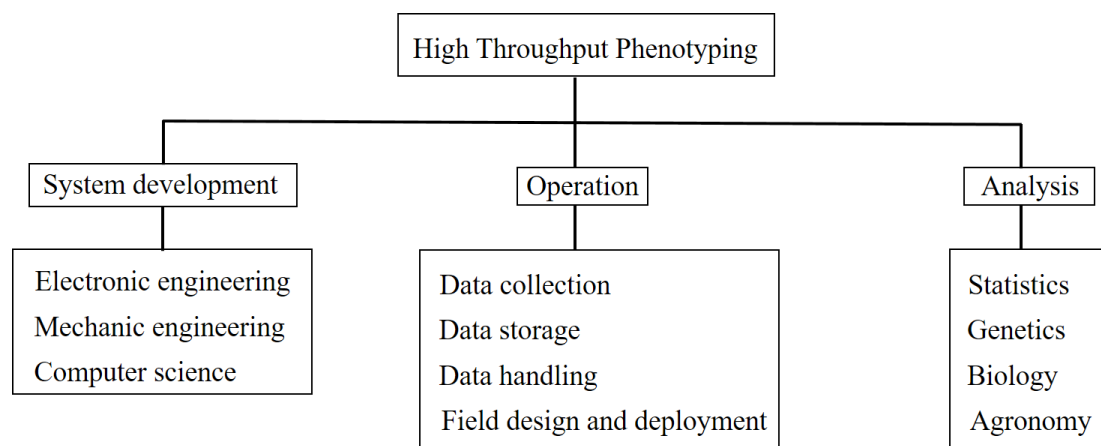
High Throughput Phenotyping

System development

Electronic engineering
Mechanic engineering
Computer science

Operation

Data collection
Data storage
Data handling
Field design and deployment

Analysis

Statistics
Genetics
Biology
Agronomy